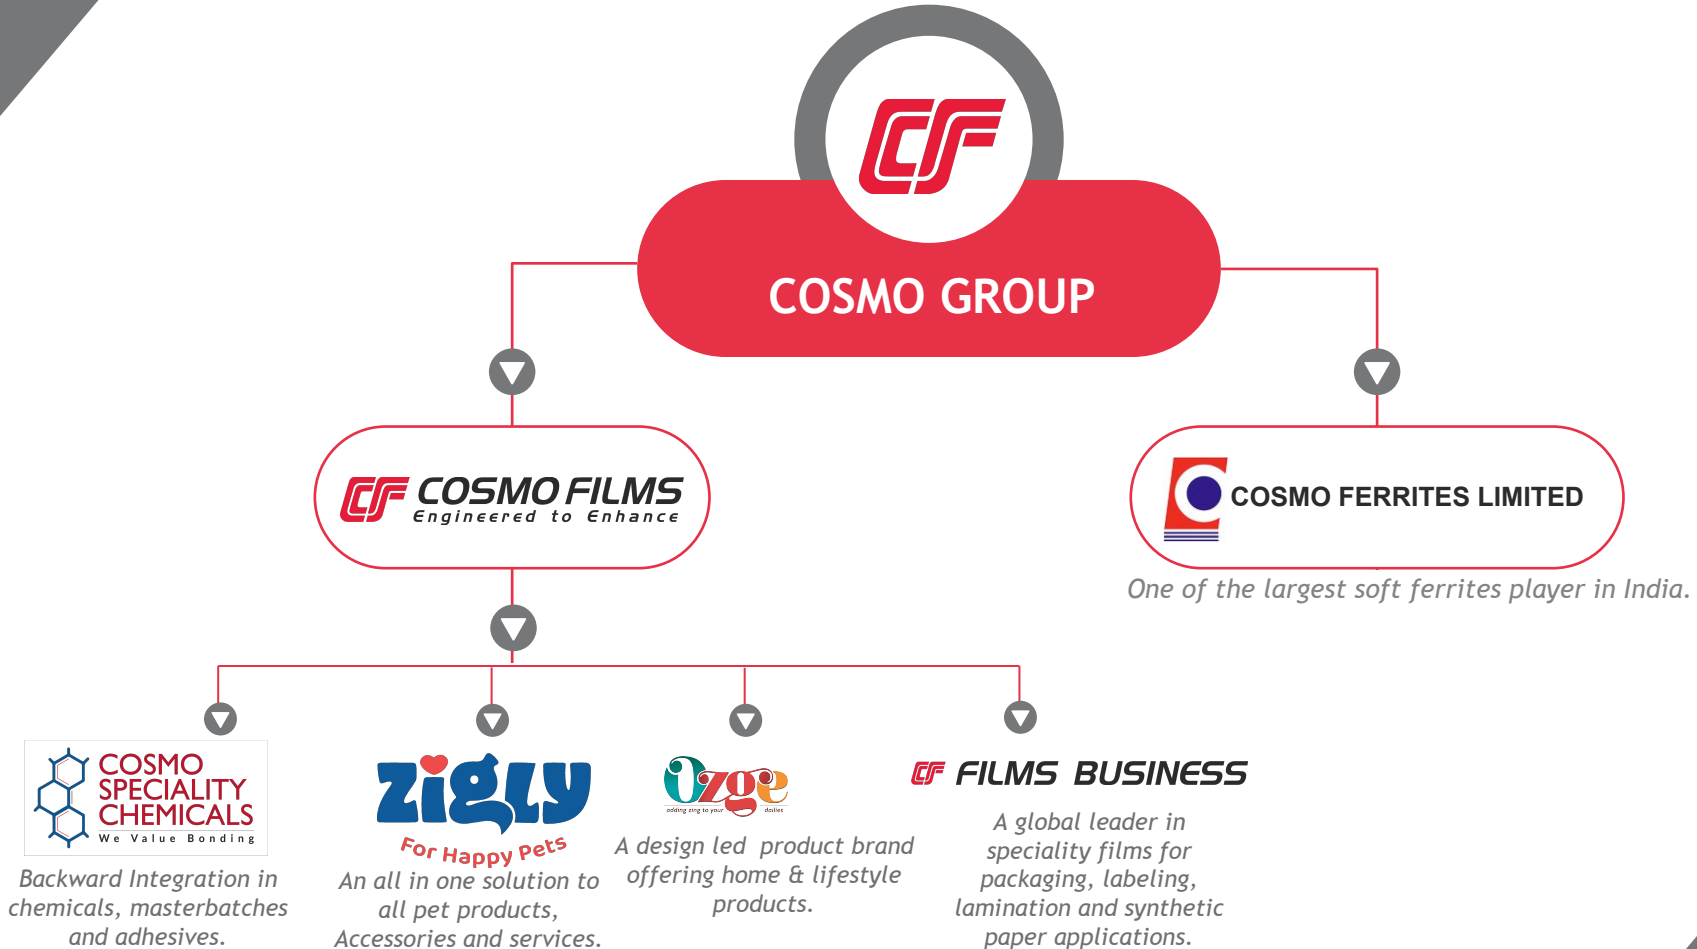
CF

COSMO GROUP

CF COSMO FILMS
Engineered to Enhance

COSMO FERRITES LIMITED

One of the largest soft ferrites player in India.

COSMO SPECIALITY CHEMICALS
We Value Bonding

Backward Integration in chemicals, masterbatches and adhesives.

zigly
For Happy Pets

An all in one solution to all pet products, Accessories and services.

Ozge
adding zing to your dailies

A design led product brand offering home & lifestyle products.

CF FILMS BUSINESS

A global leader in speciality films for packaging, labeling, lamination and synthetic paper applications.